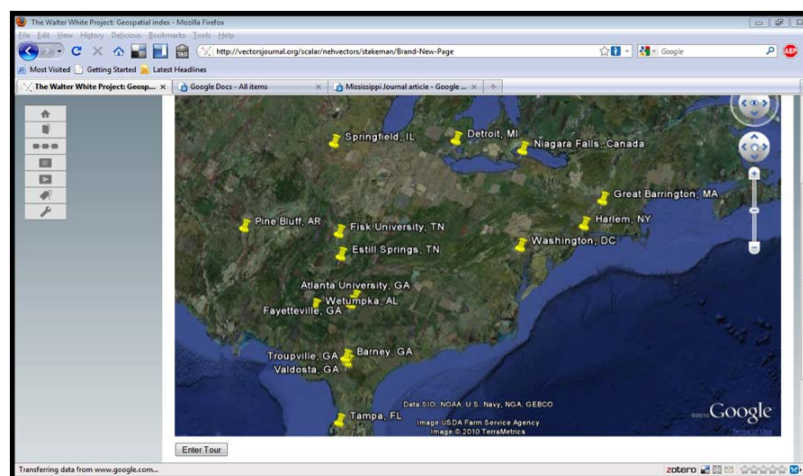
The Walter White Project: Geospatial index - Mozilla Firefox

File Edit View History Delicious Bookmarks Tools Help

http://vectorsjournal.org/scalar/nehvectors/stakeman/Brand-New-Page

Google

Most Visited Getting Started Latest Headlines

The Walter White Project: Geosp... Google Docs - All items Mississippi Journal article - Google ...

Springfield, IL
Detroit, MI
Niagara Falls, Canada
Great Barrington, MA
Harlem, NY
Pine Bluff, AR
Fisk University, TN
Washington, DC
Estill Springs, TN
Atlanta University, GA
Wetumpka, AL
Fayetteville, GA
Troupville, GA
Barney, GA
Valdosta, GA
Tampa, FL

Data SIO, NOAA, U.S. Navy, NGA, GEBCO
Image USDA Farm Service Agency
Image © 2010 TerraMetrics

Google

Enter Tour

Transferring data from www.google.com...

zotero